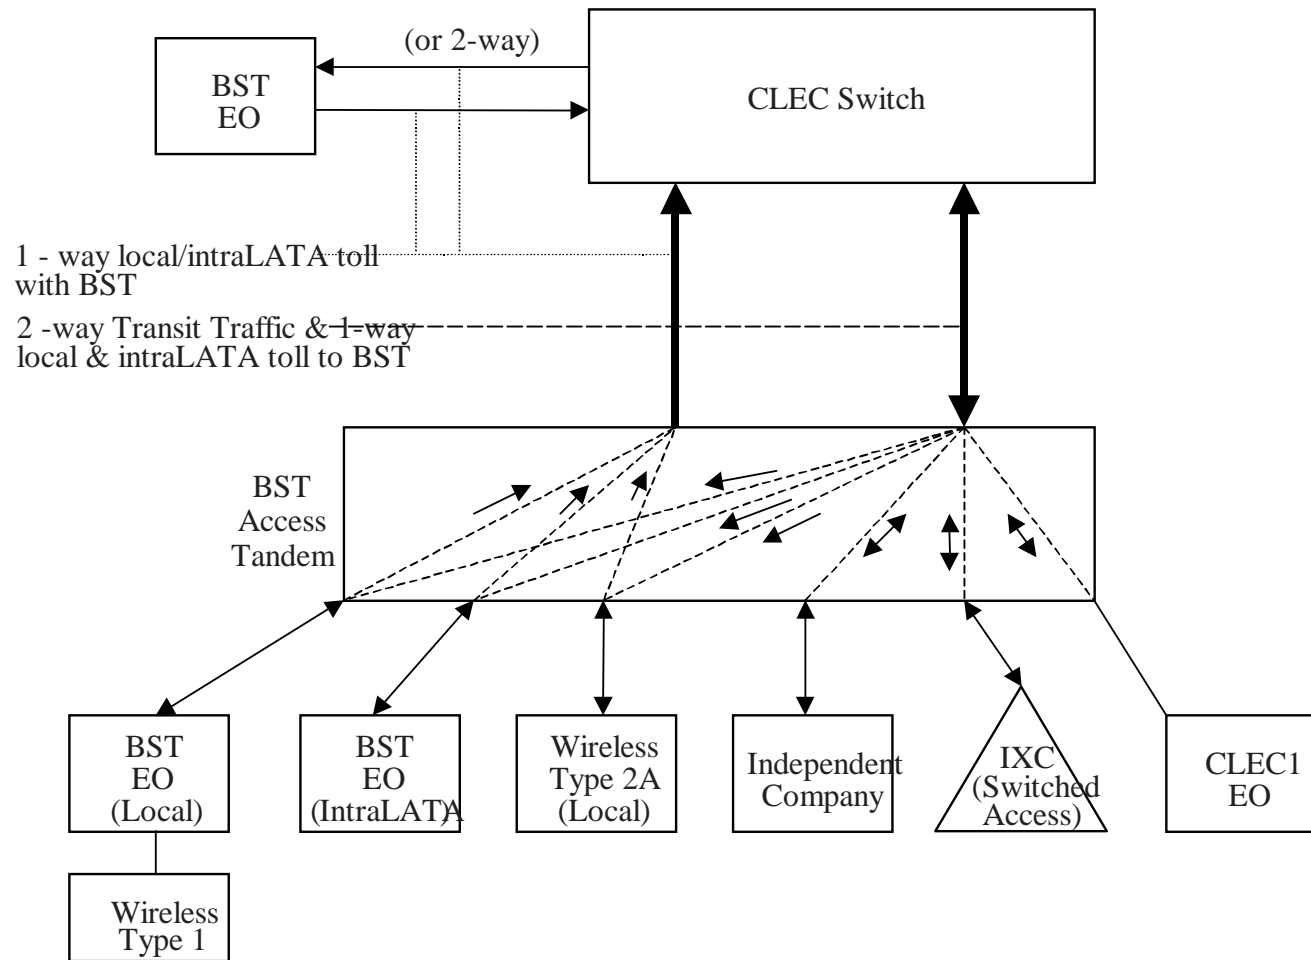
(or 2-way)

BST EO

CLEC Switch

1 - way local/intraLATA toll with BST

2 -way Transit Traffic & 1-way local & intraLATA toll to BST

BST Access Tandem

BST EO (Local)

BST EO (IntraLATA

Wireless Type 2A (Local)

Independent Company

IXC (Switched Access)

CLEC1 EO

Wireless Type 1